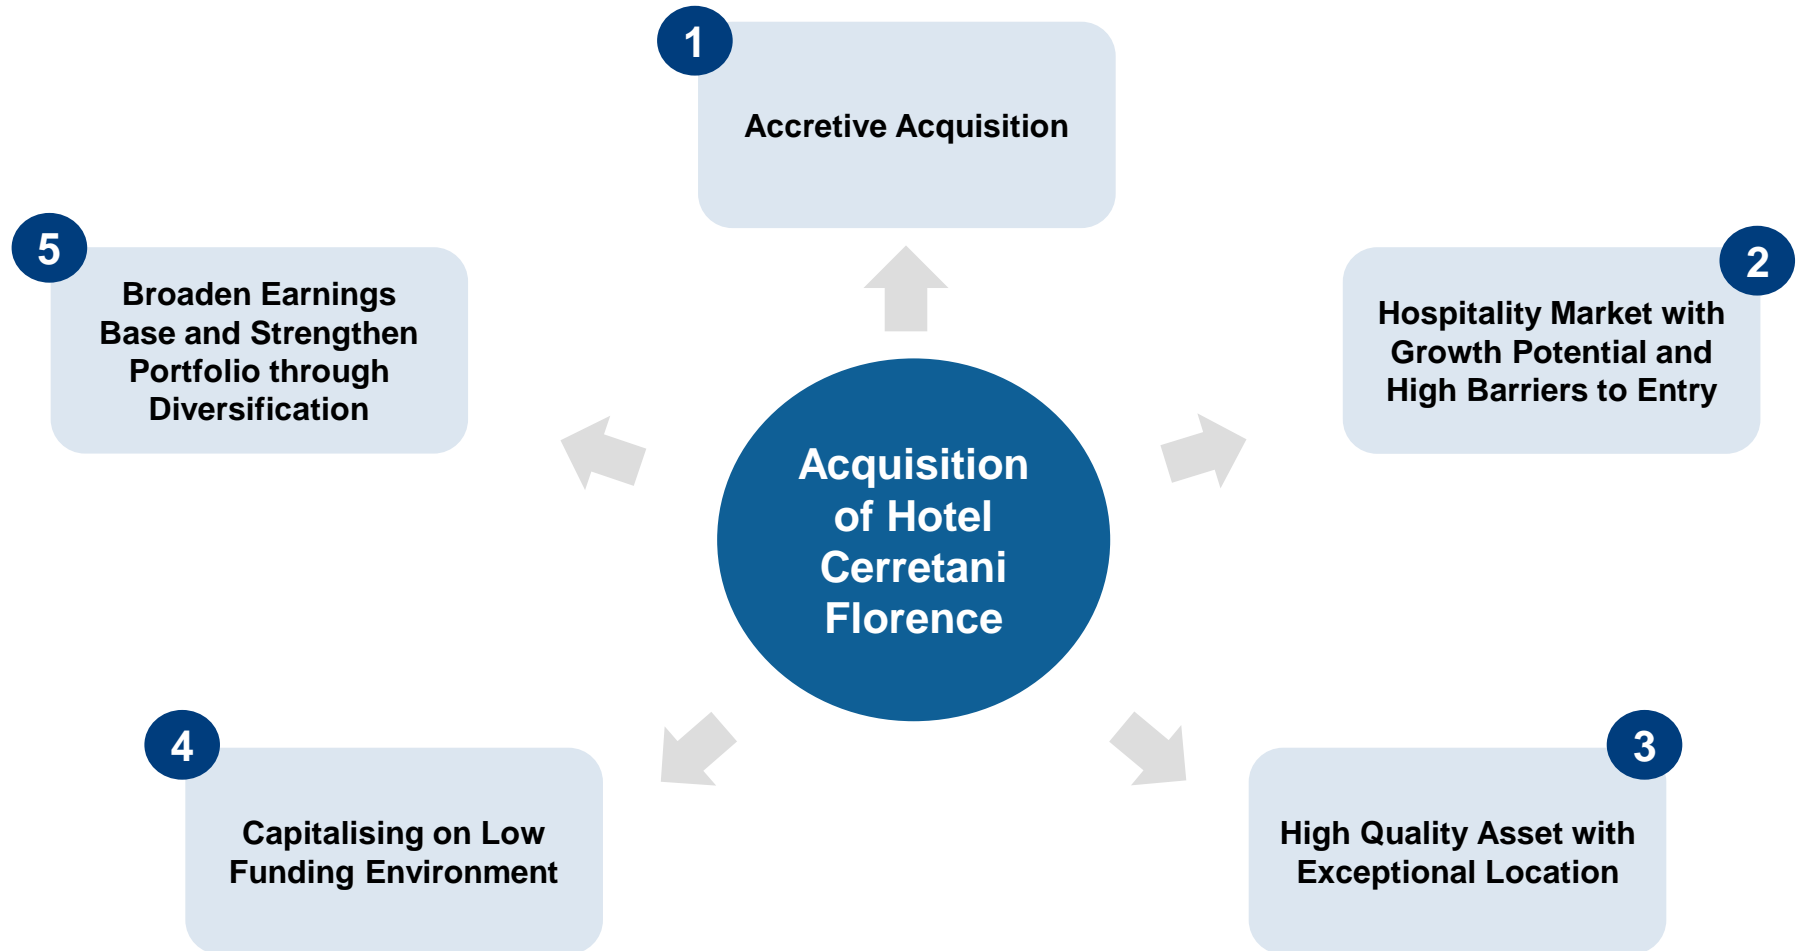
Acquisition of Hotel Cerretani Florence

1
Accretive Acquisition

2
Hospitality Market with Growth Potential and High Barriers to Entry

3
High Quality Asset with Exceptional Location

4
Capitalising on Low Funding Environment

5
Broaden Earnings Base and Strengthen Portfolio through Diversification